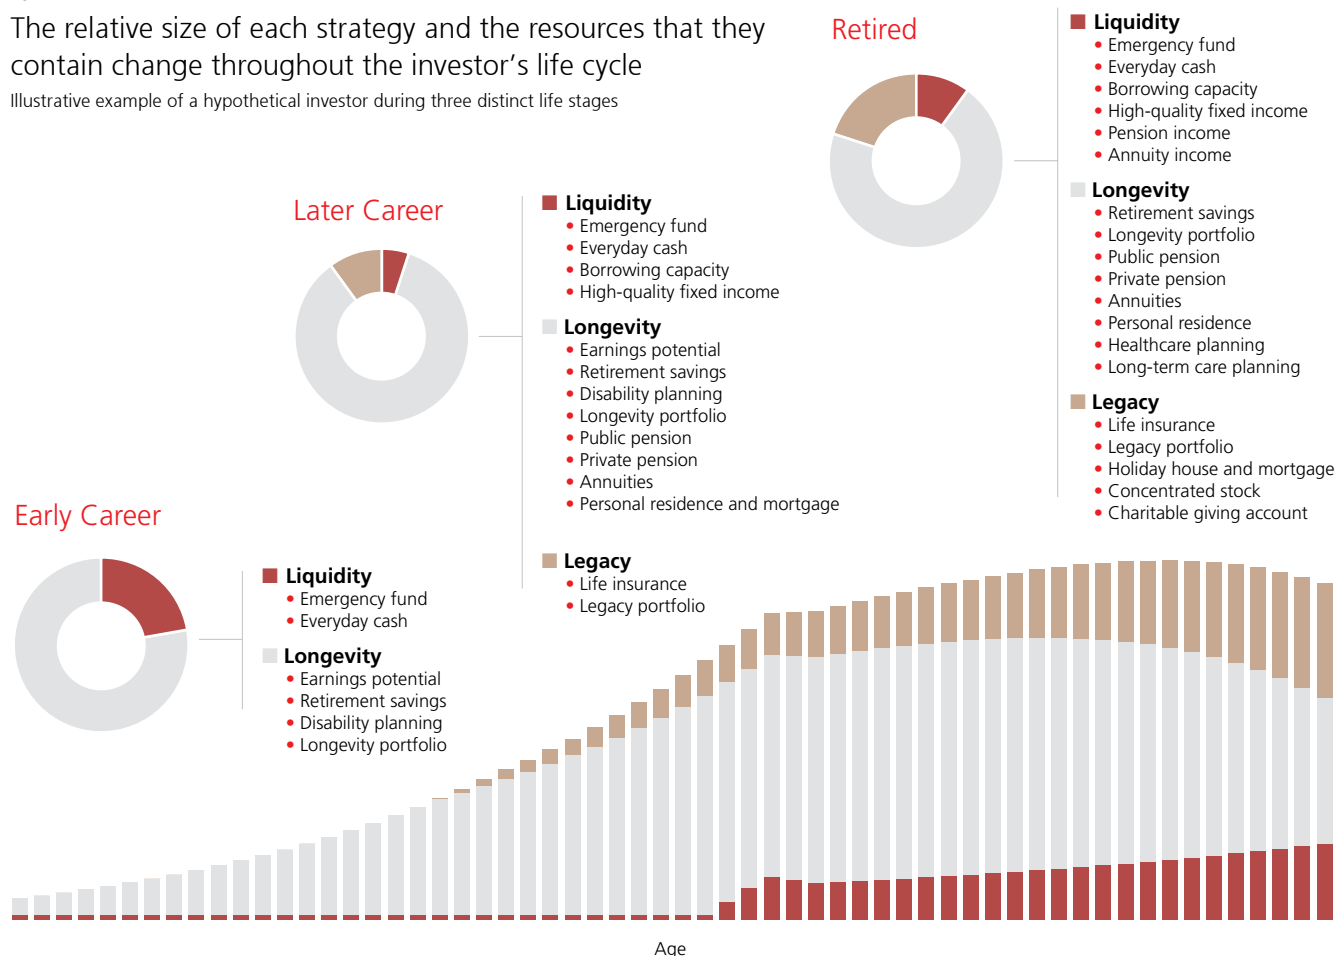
The relative size of each strategy and the resources that they contain change throughout the investor's life cycle

Illustrative example of a hypothetical investor during three distinct life stages

Retired

Liquidity
• Emergency fund
• Everyday cash
• Borrowing capacity
• High-quality fixed income
• Pension income
• Annuity income

Longevity
• Retirement savings
• Longevity portfolio
• Public pension
• Private pension
• Annuities
• Personal residence
• Healthcare planning
• Long-term care planning

Legacy
• Life insurance
• Legacy portfolio
• Holiday house and mortgage
• Concentrated stock
• Charitable giving account

Later Career

Liquidity
• Emergency fund
• Everyday cash
• Borrowing capacity
• High-quality fixed income

Longevity
• Earnings potential
• Retirement savings
• Disability planning
• Longevity portfolio
• Public pension
• Private pension
• Annuities
• Personal residence and mortgage

Legacy
• Life insurance
• Legacy portfolio

Early Career

Liquidity
• Emergency fund
• Everyday cash

Longevity
• Earnings potential
• Retirement savings
• Disability planning
• Longevity portfolio

Age